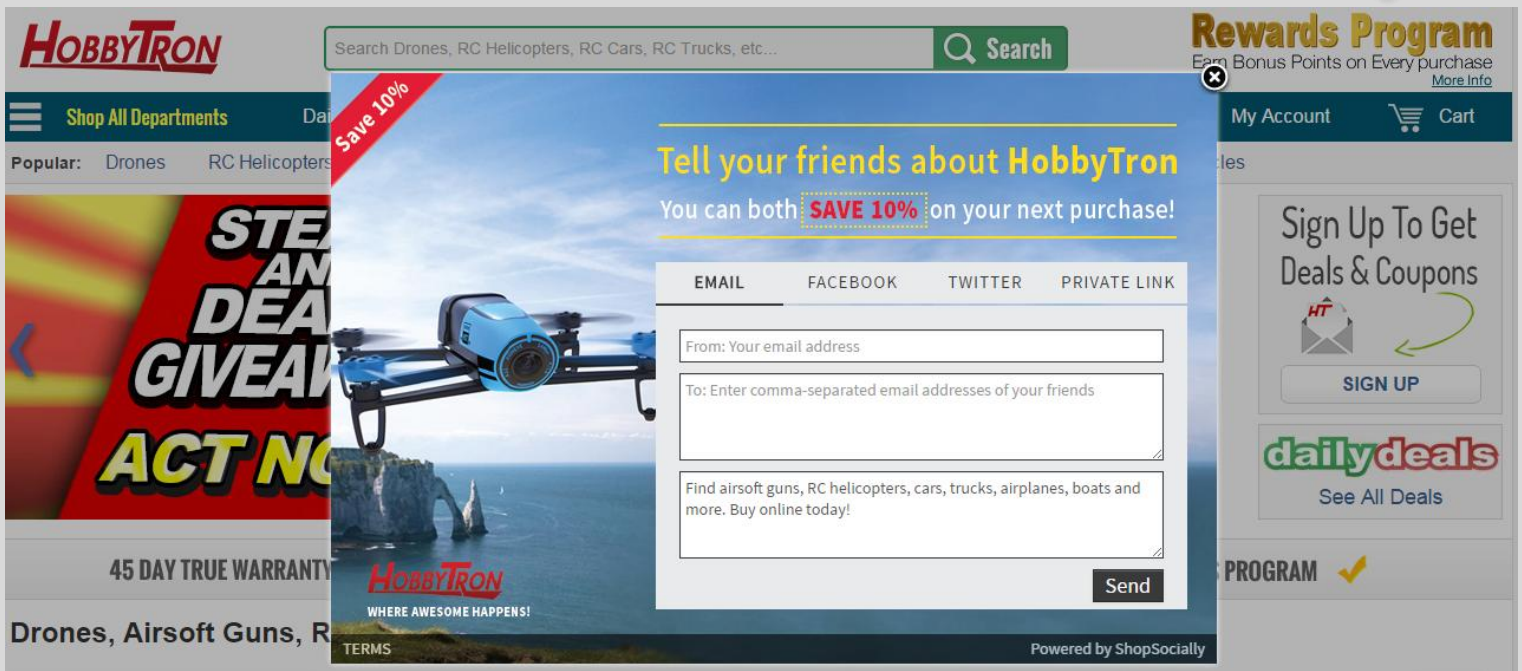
HOBBYTRON

Search Drones, RC Helicopters, RC Cars, RC Trucks, etc...

Search

Rewards Program
Earn Bonus Points on Every purchase
More Info

Shop All Departments

Dai

My Account

Cart

Popular: Drones RC Helicopters

cles

STE
AN
DEA
GIVEAV
ACT NO

Save 10%

Tell your friends about HobbyTron
You can both SAVE 10% on your next purchase!

EMAIL FACEBOOK TWITTER PRIVATE LINK

From: Your email address

To: Enter comma-separated email addresses of your friends

Find airsoft guns, RC helicopters, cars, trucks, airplanes, boats and more. Buy online today!

Send

HOBBYTRON
WHERE AWESOME HAPPENS!

TERMS

Powered by ShopSocially

Sign Up To Get Deals & Coupons

HT

SIGN UP

dailydeals

See All Deals

45 DAY TRUE WARRANTY

PROGRAM

Drones, Airsoft Guns, R